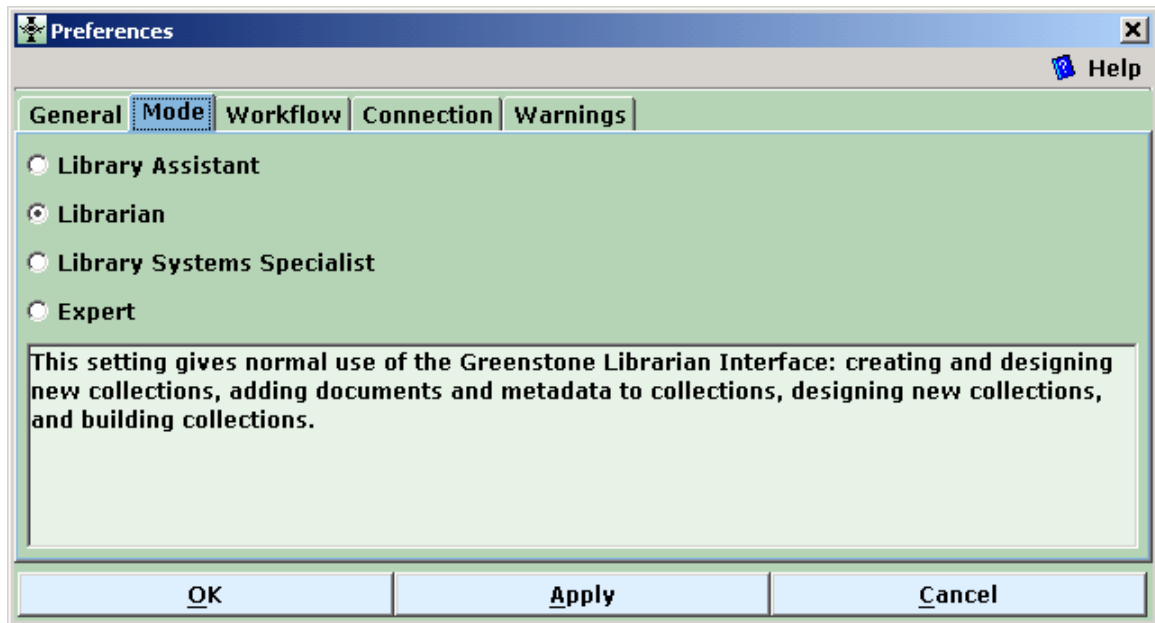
Preferences

Help

General Mode Workflow Connection Warnings

Library Assistant

Librarian

Library Systems Specialist

Expert

This setting gives normal use of the Greenstone Librarian Interface: creating and designing new collections, adding documents and metadata to collections, designing new collections, and building collections.

OK Apply Cancel